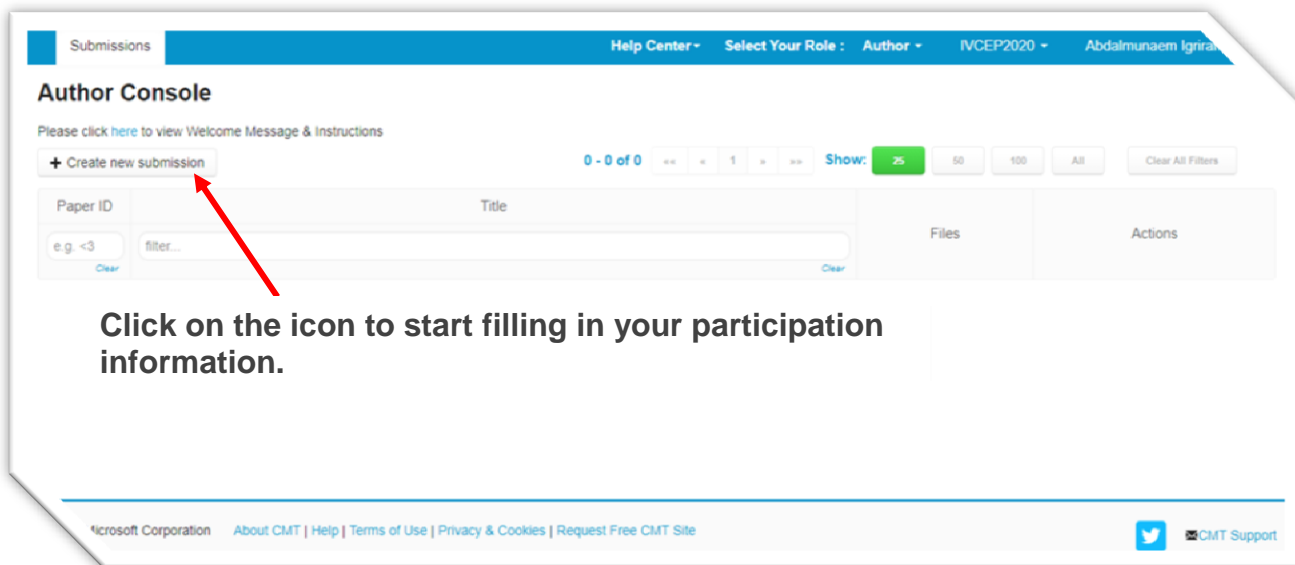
Submissions

Help Center ▾ Select Your Role : Author ▾ IVCEP2020 ▾ Abdalmunaem Igrira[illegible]

Author Console

Please click here to view Welcome Message & Instructions

+ Create new submission

0 - 0 of 0 «« « 1 » »» Show: 25 50 100 All Clear All Filters

| Paper ID | Title | Files | Actions |
|---|---|---|---|
| e.g. <3 Clear | filter... Clear | | |

Click on the icon to start filling in your participation information.

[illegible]icrosoft Corporation About CMT | Help | Terms of Use | Privacy & Cookies | Request Free CMT Site

CMT Support